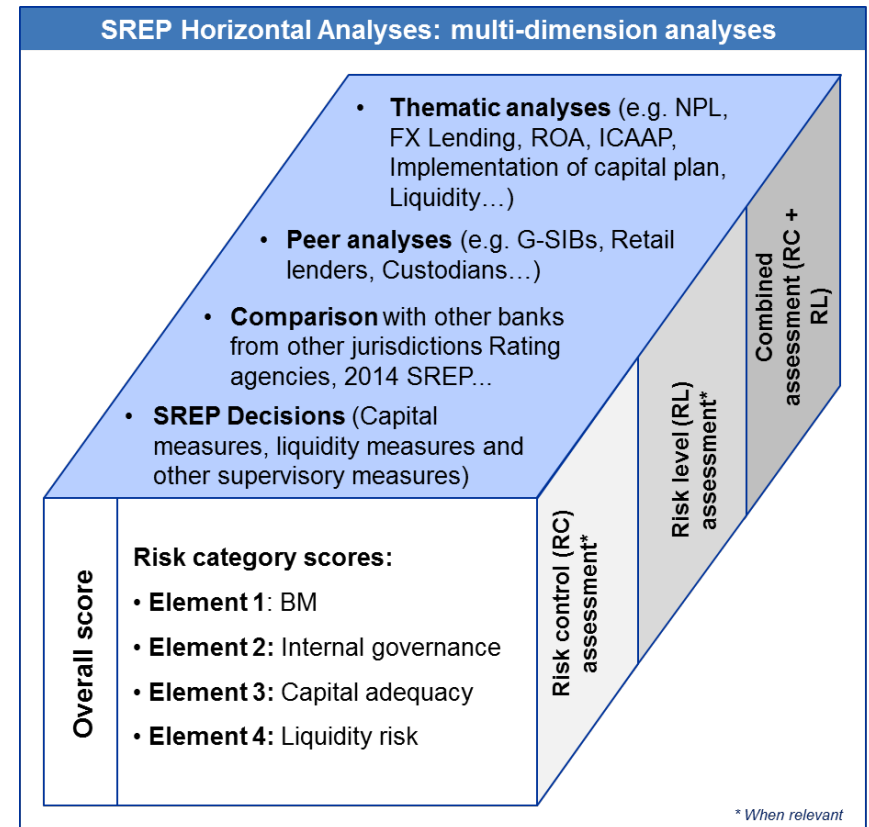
SREP Horizontal Analyses: multi-dimension analyses

• Thematic analyses (e.g. NPL, FX Lending, ROA, ICAAP, Implementation of capital plan, Liquidity…)

• Peer analyses (e.g. G-SIBs, Retail lenders, Custodians…)

• Comparison with other banks from other jurisdictions Rating agencies, 2014 SREP...

• SREP Decisions (Capital measures, liquidity measures and other supervisory measures)

Combined assessment (RC + RL)

Risk level (RL) assessment*

Risk control (RC) assessment*

Overall score

Risk category scores:

• Element 1: BM

• Element 2: Internal governance

• Element 3: Capital adequacy

• Element 4: Liquidity risk

* When relevant